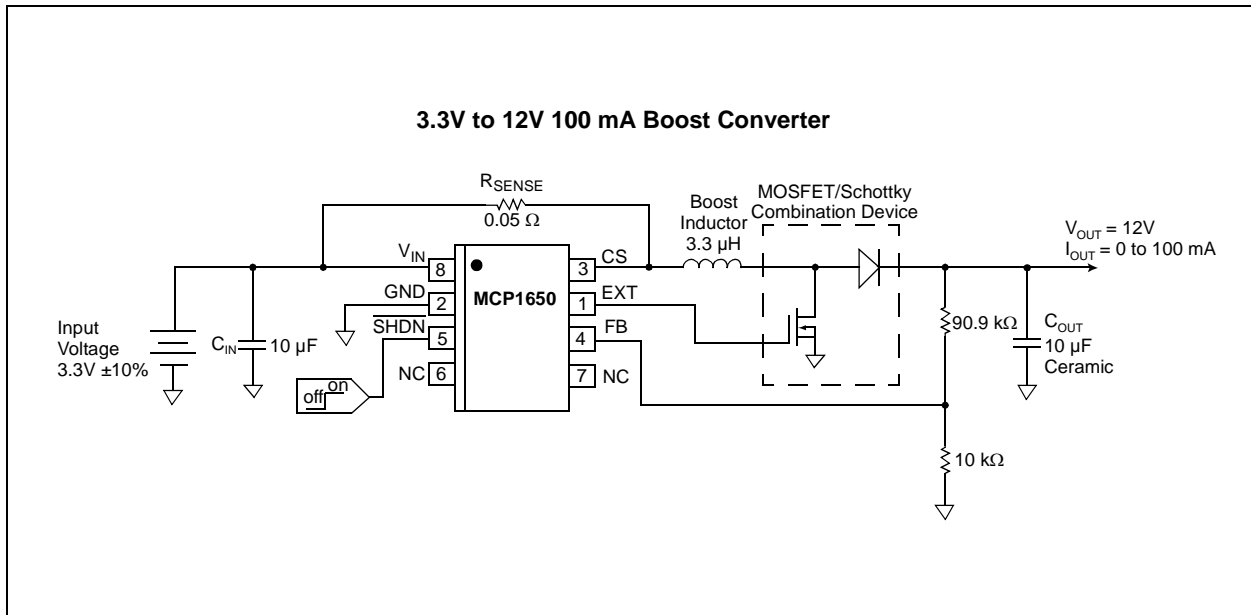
3.3V to 12V 100 mA Boost Converter

$R_{SENSE}$
0.05 Ω

Boost Inductor 3.3 µH

MOSFET/Schottky Combination Device

$V_{OUT}$ = 12V
$I_{OUT}$ = 0 to 100 mA

$V_{IN}$ 8
GND 2
$\overline{SHDN}$ 5
NC 6
MCP1650
3 CS
1 EXT
4 FB
7 NC

Input Voltage 3.3V ±10%

$C_{IN}$ 10 µF

off on

90.9 kΩ

$C_{OUT}$ 10 µF Ceramic

10 kΩ